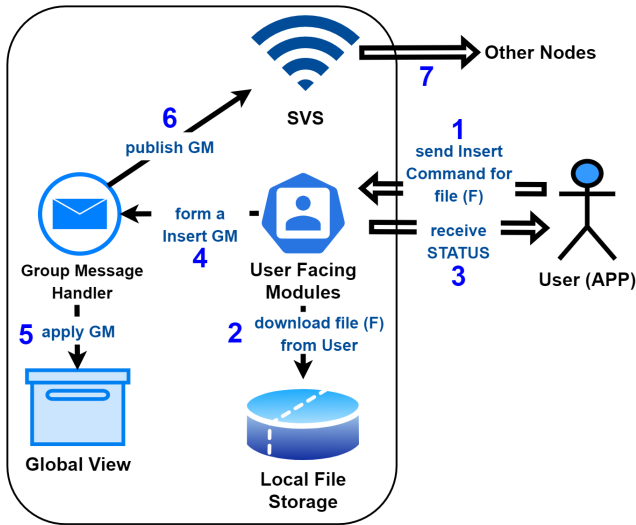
SVS

Other Nodes

7

6

publish GM

1

send Insert Command for file (F)

form a Insert GM

4

receive STATUS

3

Group Message Handler

User Facing Modules

User (APP)

5

apply GM

2

download file (F) from User

Global View

Local File Storage